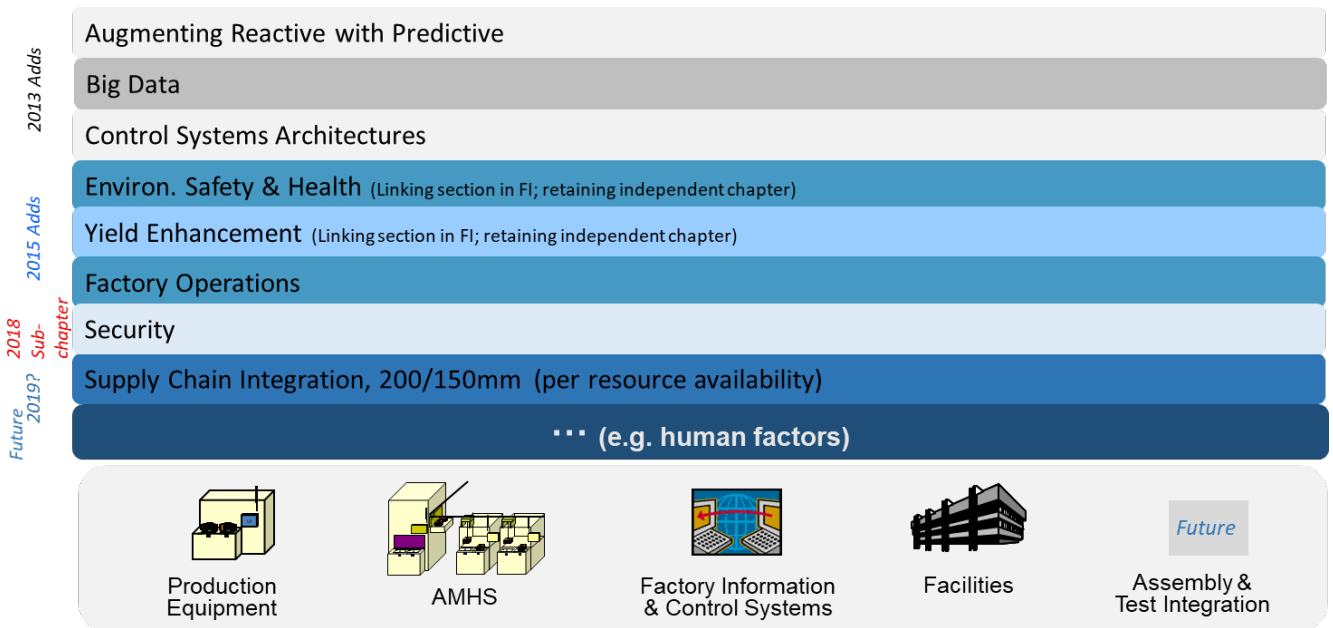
2013 Adds

Augmenting Reactive with Predictive

Big Data

Control Systems Architectures

2015 Adds

Environ. Safety & Health (Linking section in FI; retaining independent chapter)

Yield Enhancement (Linking section in FI; retaining independent chapter)

Factory Operations

2018 Sub-chapter

Security

2019?

Supply Chain Integration, 200/150mm (per resource availability)

Future

··· (e.g. human factors)

Production Equipment

AMHS

Factory Information & Control Systems

Facilities

Future

Assembly & Test Integration